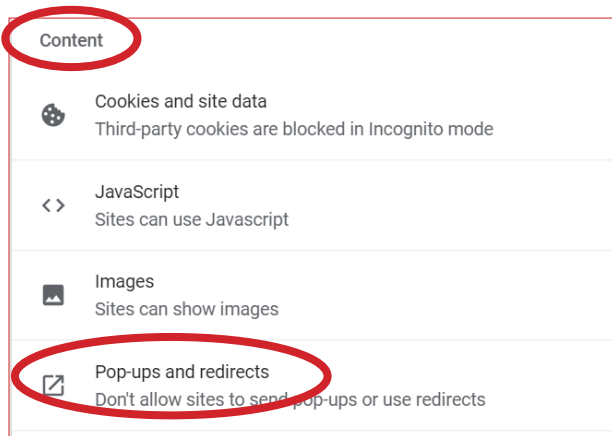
Content

Cookies and site data
Third-party cookies are blocked in Incognito mode

JavaScript
Sites can use Javascript

Images
Sites can show images

Pop-ups and redirects
Don't allow sites to send pop-ups or use redirects